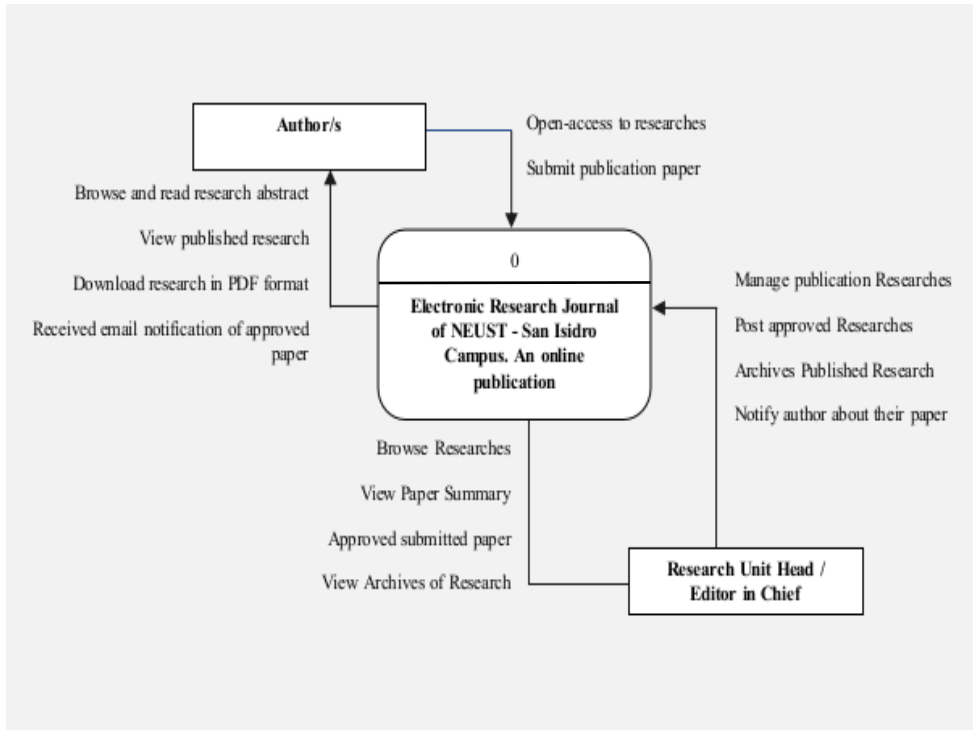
Author/s

Open-access to researches

Submit publication paper

Browse and read research abstract

View published research

Download research in PDF format

Received email notification of approved paper

0

Electronic Research Journal of NEUST - San Isidro Campus. An online publication

Manage publication Researches

Post approved Researches

Archives Published Research

Notify author about their paper

Browse Researches

View Paper Summary

Approved submitted paper

View Archives of Research

Research Unit Head / Editor in Chief